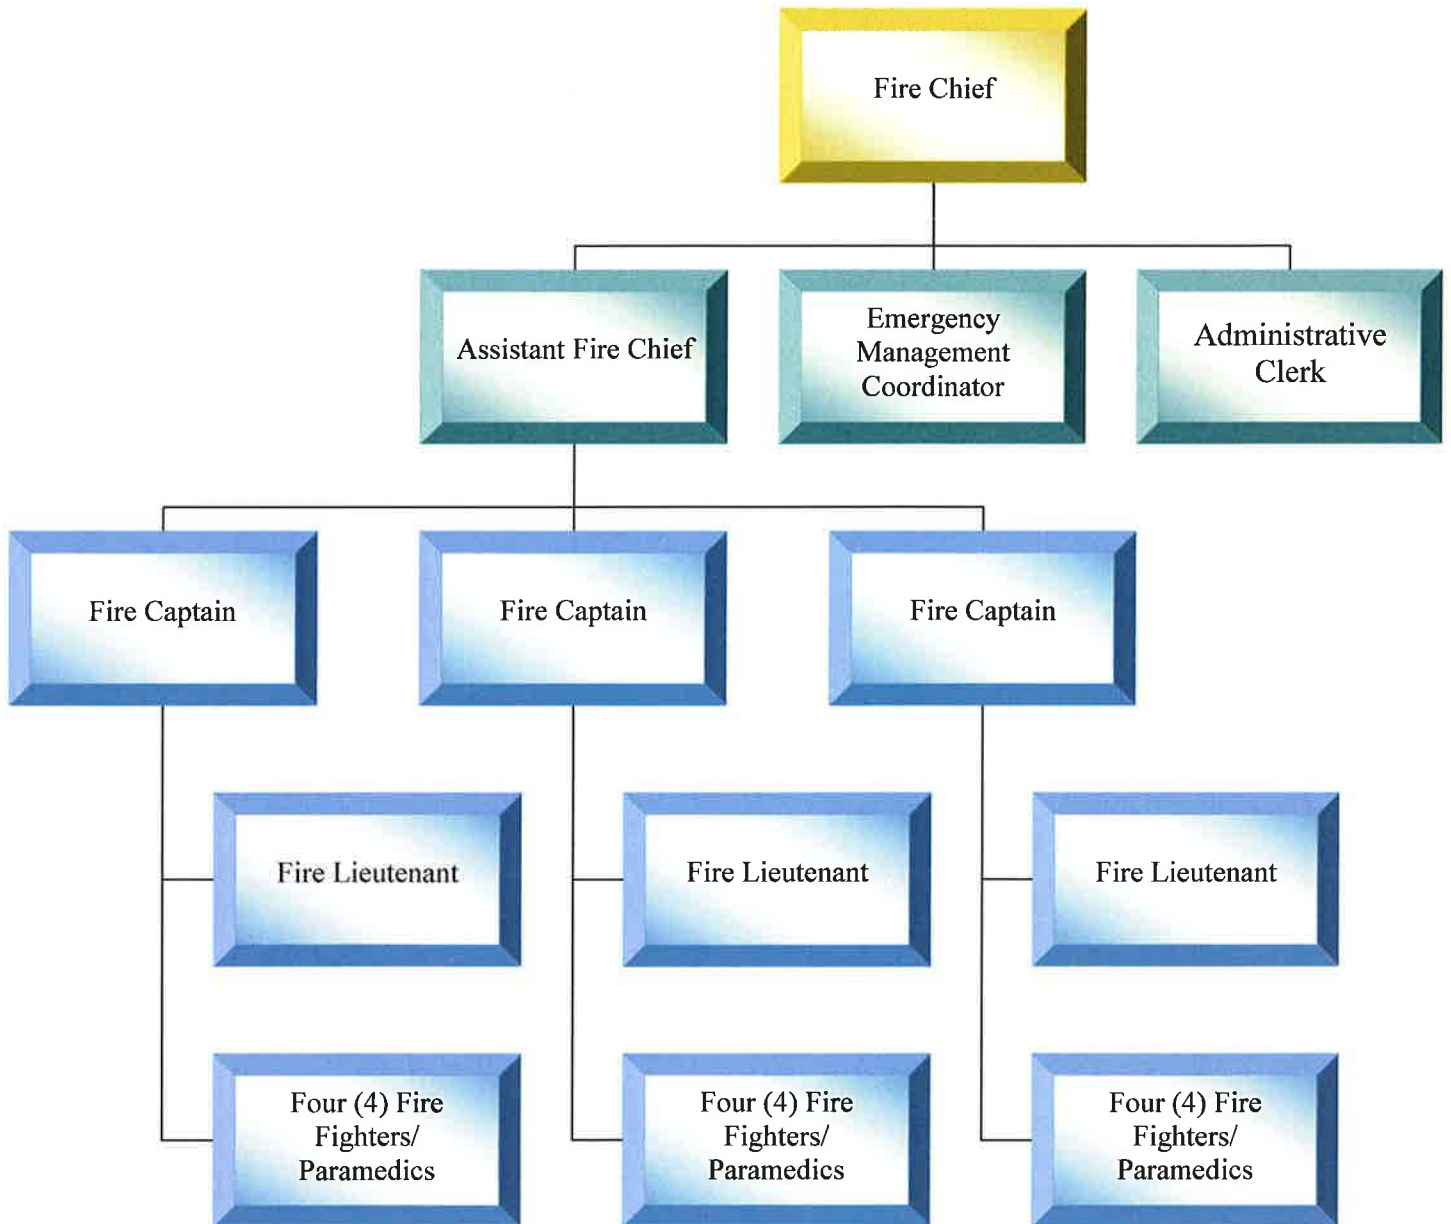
Fire Chief

Assistant Fire Chief

Emergency Management Coordinator

Administrative Clerk

Fire Captain

Fire Captain

Fire Captain

Fire Lieutenant

Fire Lieutenant

Fire Lieutenant

Four (4) Fire Fighters/ Paramedics

Four (4) Fire Fighters/ Paramedics

Four (4) Fire Fighters/ Paramedics